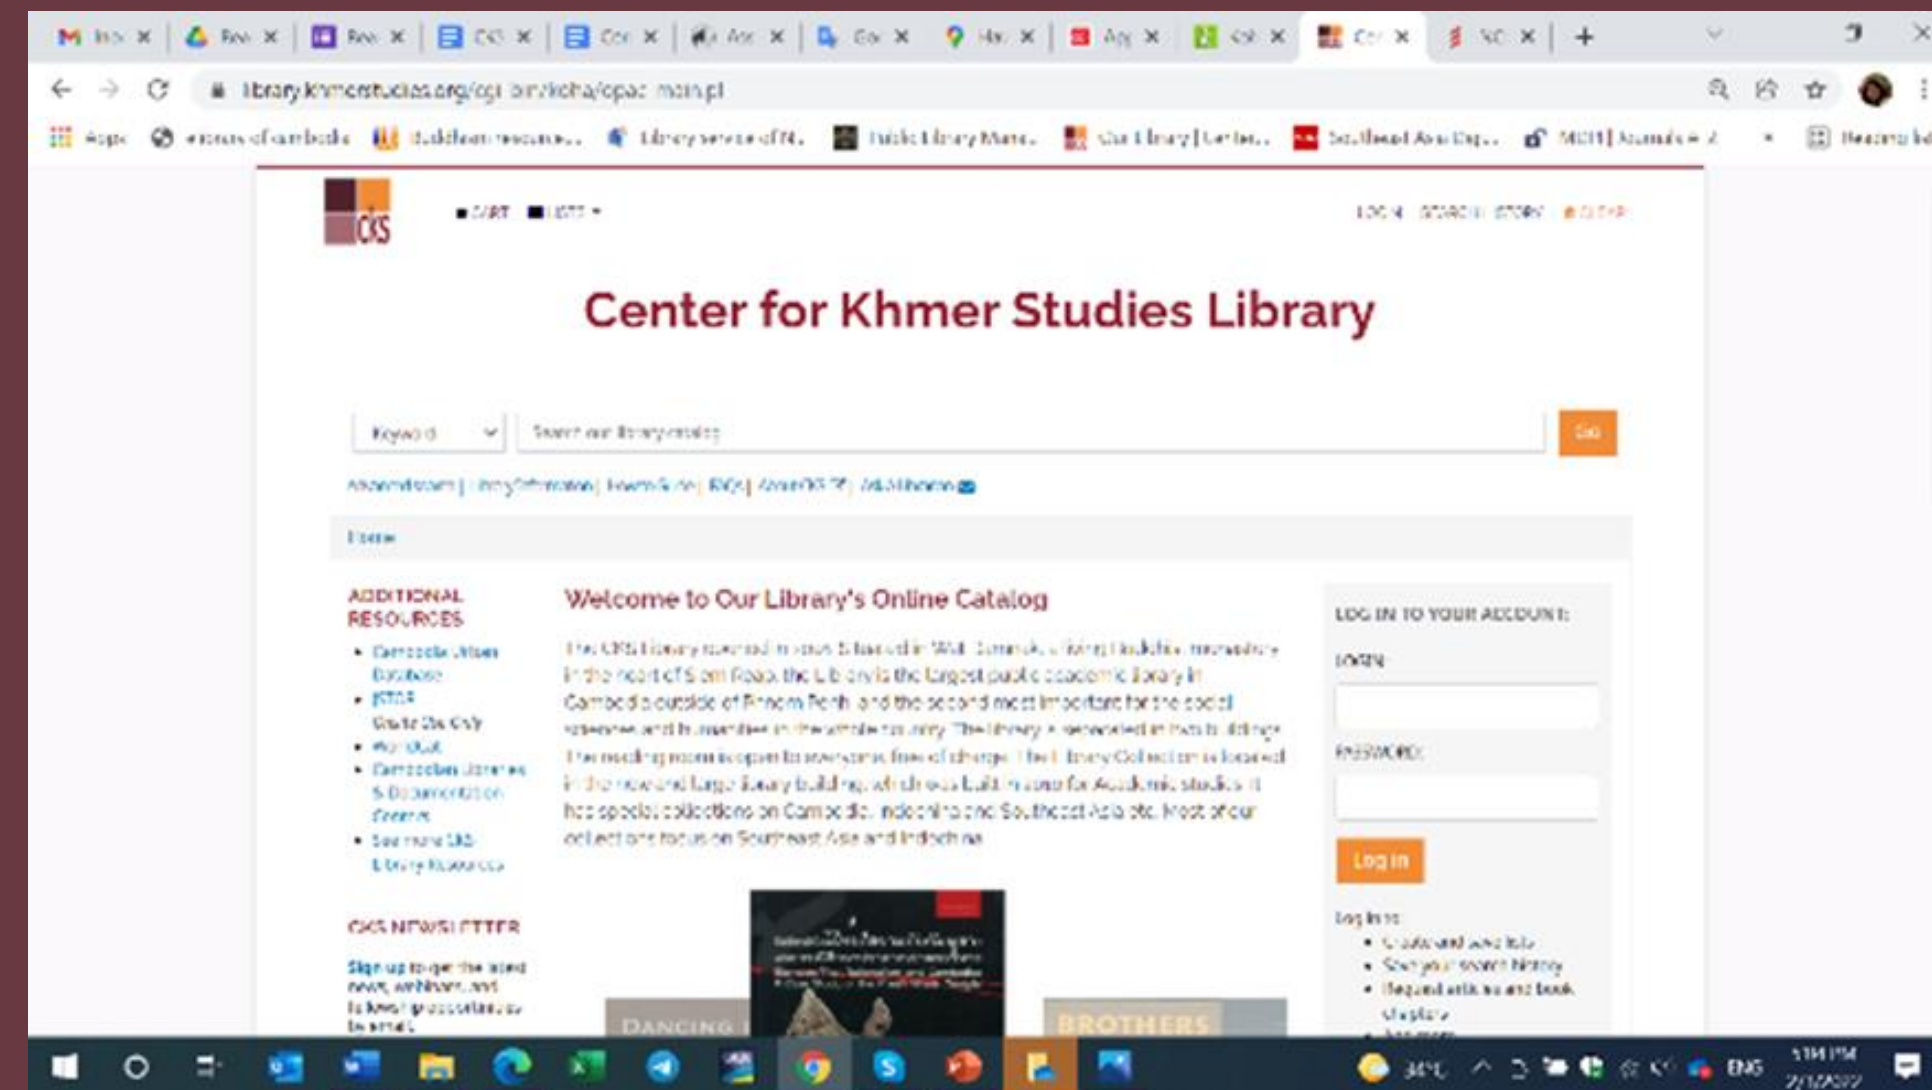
library.khmerstudies.org/cgi-bin/koha/opac-main.pl

CKS

Center for Khmer Studies Library

Keyword

Go

Home

ADDITIONAL RESOURCES

Welcome to Our Library's Online Catalog

The CKS Library is located in Siem Reap, the Library is the largest public academic library in Cambodia outside of Phnom Penh and the second most important for the social sciences and humanities in the whole country. The library is accessible to everyone free of charge. The Library Collection is located in the new and large library building, which was built in 20 for Academic studies. It has special collections on Cambodia, Indochina and Southeast Asia etc. Most of our collections focus on Southeast Asia and Indochina.

LOG IN TO YOUR ACCOUNT:

Login:

Password:

Log in

CKS NEWSLETTER

DANCING

BROTHERS

ENG